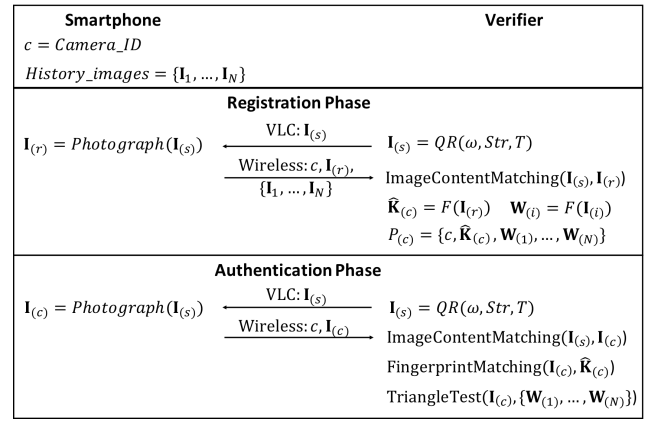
Smartphone

Verifier

$c = Camera\_ID$

$History\_images = \{\mathbf{I}_1, \ldots, \mathbf{I}_N\}$

Registration Phase

$\mathbf{I}_{(r)} = Photograph(\mathbf{I}_{(s)})$

VLC: $\mathbf{I}_{(s)}$

$\mathbf{I}_{(s)} = QR(\omega, Str, T)$

Wireless: $c, \mathbf{I}_{(r)}, \{\mathbf{I}_1, \ldots, \mathbf{I}_N\}$

ImageContentMatching$(\mathbf{I}_{(s)}, \mathbf{I}_{(r)})$

$\widehat{\mathbf{K}}_{(c)} = F(\mathbf{I}_{(r)})$ $\mathbf{W}_{(i)} = F(\mathbf{I}_{(i)})$

$P_{(c)} = \{c, \widehat{\mathbf{K}}_{(c)}, \mathbf{W}_{(1)}, \ldots, \mathbf{W}_{(N)}\}$

Authentication Phase

$\mathbf{I}_{(c)} = Photograph(\mathbf{I}_{(s)})$

VLC: $\mathbf{I}_{(s)}$

$\mathbf{I}_{(s)} = QR(\omega, Str, T)$

Wireless: $c, \mathbf{I}_{(c)}$

ImageContentMatching$(\mathbf{I}_{(s)}, \mathbf{I}_{(c)})$

FingerprintMatching$(\mathbf{I}_{(c)}, \widehat{\mathbf{K}}_{(c)})$

TriangleTest$(\mathbf{I}_{(c)}, \{\mathbf{W}_{(1)}, \ldots, \mathbf{W}_{(N)}\})$